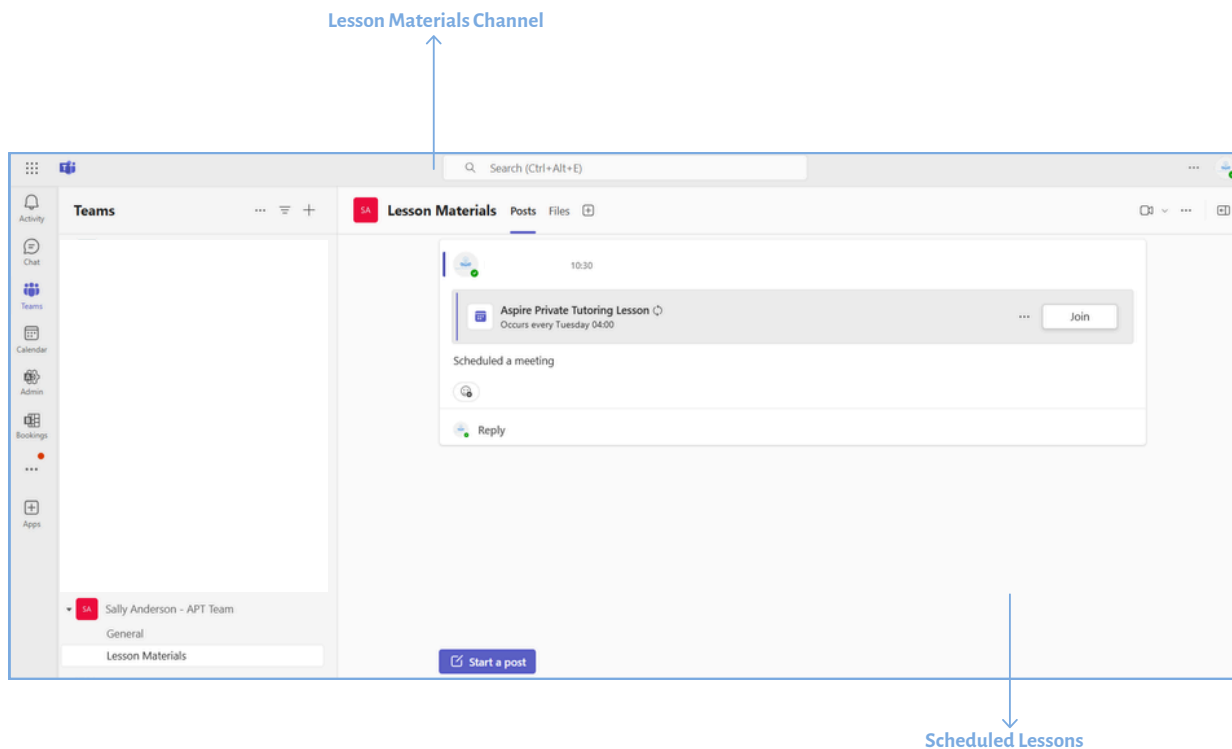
Lesson Materials Channel

Search (Ctrl+Alt+E)

Activity
Chat
Teams
Calendar
Admin
Bookings
...
Apps

Teams

Sally Anderson - APT Team
General
Lesson Materials

SA Lesson Materials Posts Files

10:30

Aspire Private Tutoring Lesson
Occurs every Tuesday 04:00

Join

Scheduled a meeting

Reply

Start a post

Scheduled Lessons